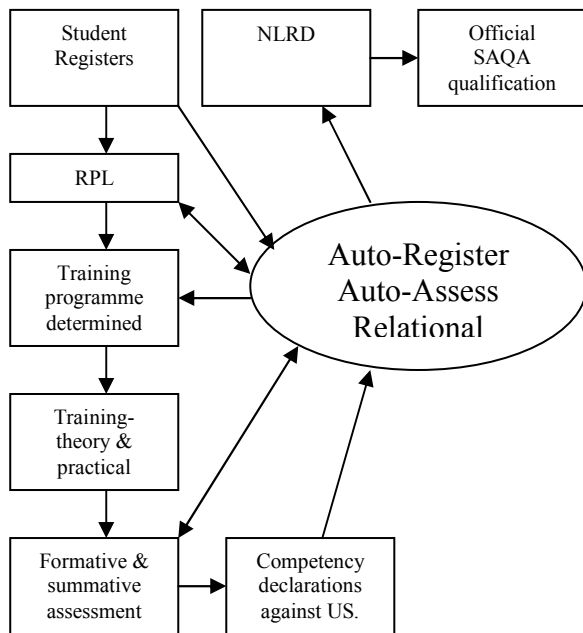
Student Registers

NLRD

Official SAQA qualification

RPL

Auto-Register Auto-Assess Relational

Training programme determined

Training-theory & practical

Formative & summative assessment

Competency declarations against US.